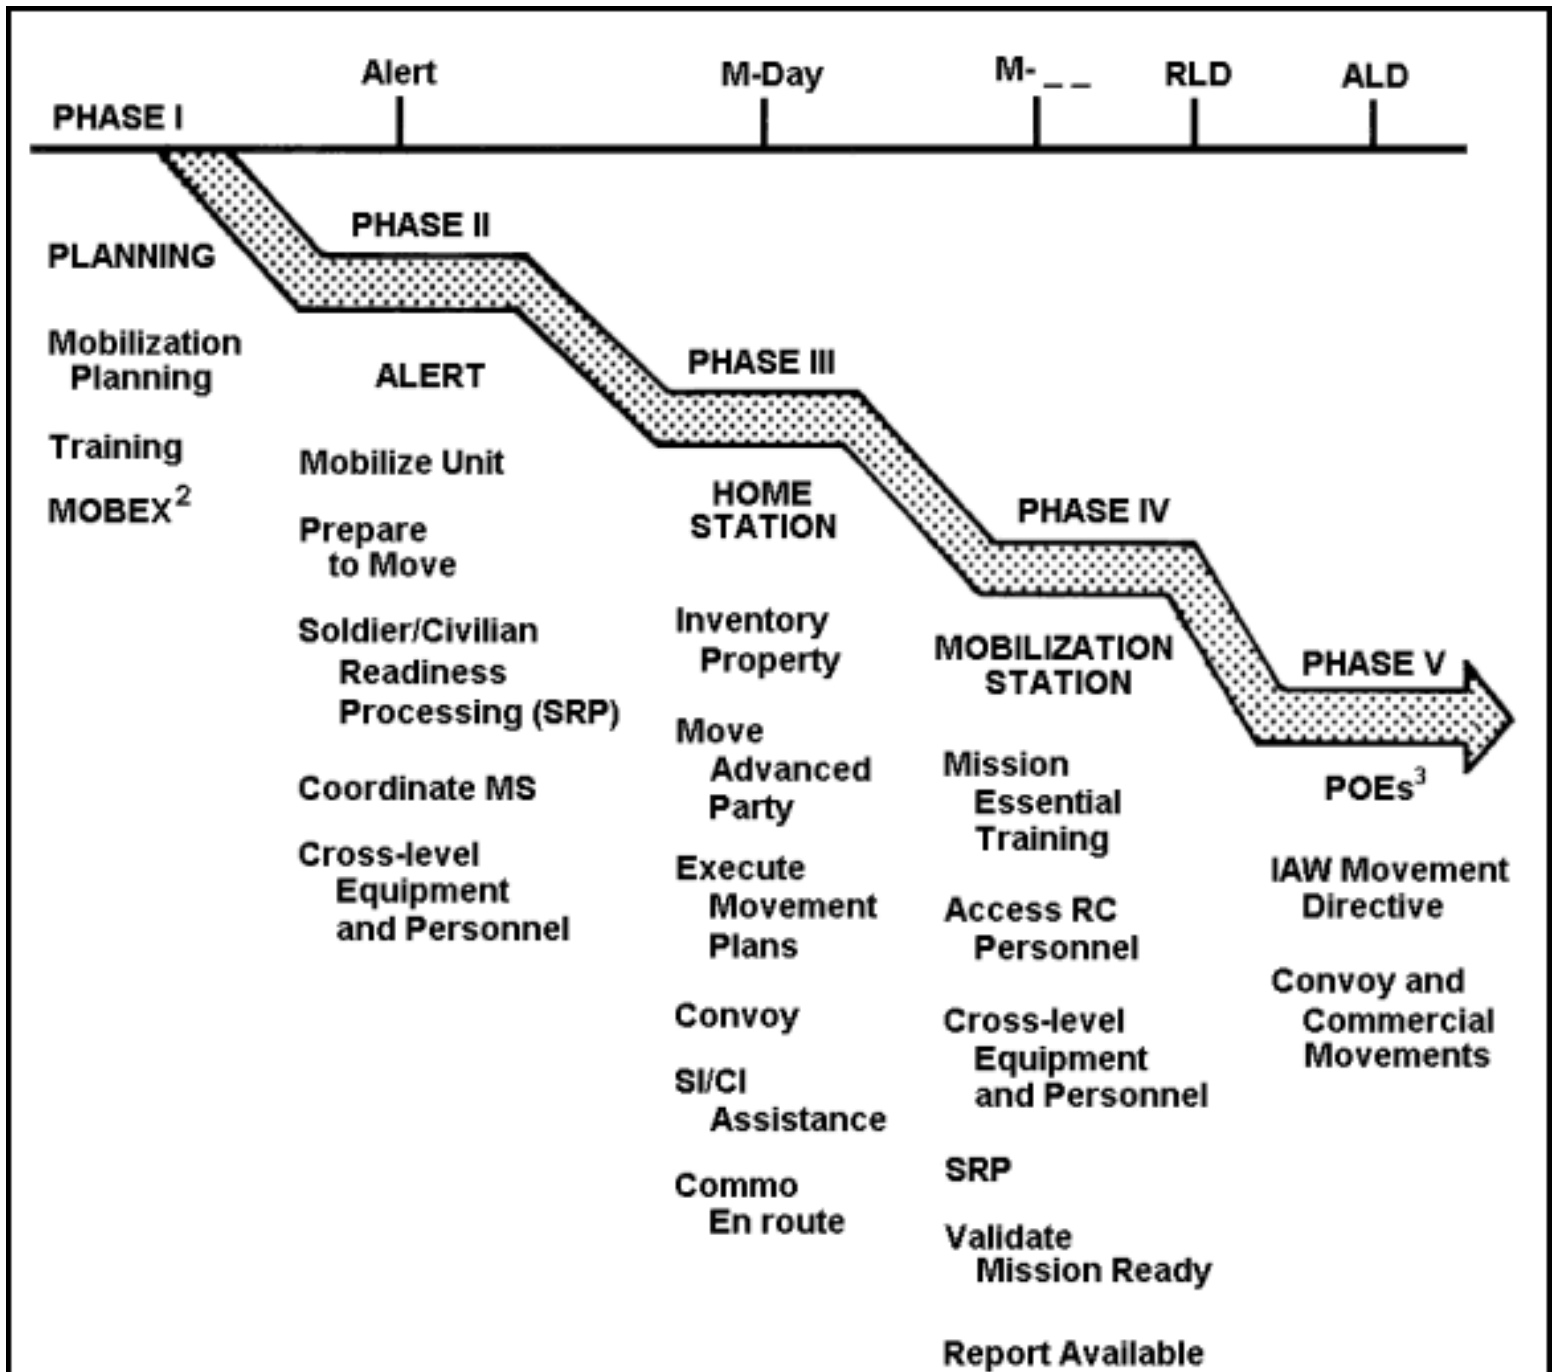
Alert

M-Day

M-\_ \_

RLD

ALD

PHASE I

PLANNING

Mobilization Planning

Training

MOBEX$^{2}$

PHASE II

ALERT

Mobilize Unit

Prepare to Move

Soldier/Civilian Readiness Processing (SRP)

Coordinate MS

Cross-level Equipment and Personnel

PHASE III

HOME STATION

Inventory Property

Move Advanced Party

Execute Movement Plans

Convoy

SI/CI Assistance

Commo En route

PHASE IV

MOBILIZATION STATION

Mission Essential Training

Access RC Personnel

Cross-level Equipment and Personnel

SRP

Validate Mission Ready

Report Available

PHASE V

POEs$^{3}$

IAW Movement Directive

Convoy and Commercial Movements